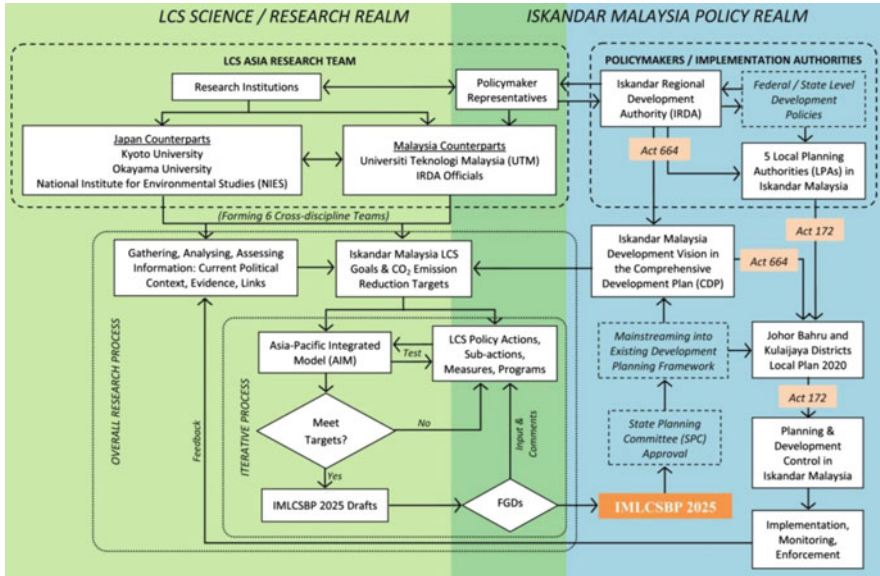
LCS SCIENCE / RESEARCH REALM

ISKANDAR MALAYSIA POLICY REALM

LCS ASIA RESEARCH TEAM

Research Institutions

Policymaker Representatives

Japan Counterparts
Kyoto University
Okayama University
National Institute for Environmental Studies (NIES)

Malaysia Counterparts
Universiti Teknologi Malaysia (UTM)
IRDA Officials

(Forming 6 Cross-discipline Teams)

POLICYMAKERS / IMPLEMENTATION AUTHORITIES

Iskandar Regional Development Authority (IRDA)

Federal / State Level Development Policies

Act 664

5 Local Planning Authorities (LPAs) in Iskandar Malaysia

Act 172

Gathering, Analysing, Assessing Information: Current Political Context, Evidence, Links

Iskandar Malaysia LCS Goals & $CO_2$ Emission Reduction Targets

Iskandar Malaysia Development Vision in the Comprehensive Development Plan (CDP)

Act 664

OVERALL RESEARCH PROCESS

ITERATIVE PROCESS

Asia-Pacific Integrated Model (AIM)

Test

LCS Policy Actions, Sub-actions, Measures, Programs

Mainstreaming into Existing Development Planning Framework

Johor Bahru and Kulaijaya Districts Local Plan 2020

Meet Targets?

No

Yes

Feedback

Input & Comments

State Planning Committee (SPC) Approval

Act 172

Planning & Development Control in Iskandar Malaysia

IMLCSBP 2025 Drafts

FGDs

IMLCSBP 2025

Implementation, Monitoring, Enforcement